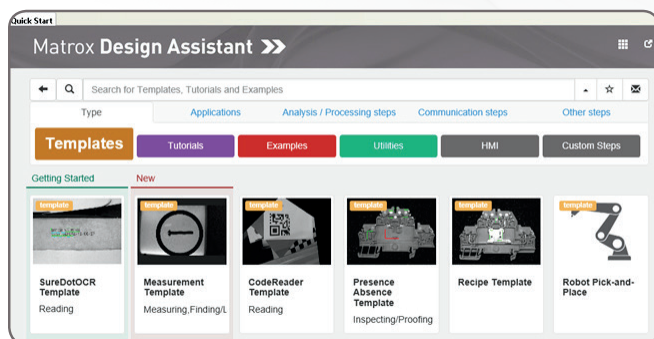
Quick Start

Matrox Design Assistant

Search for Templates, Tutorials and Examples

Type | Applications | Analysis / Processing steps | Communication steps | Other steps

Templates | Tutorials | Examples | Utilities | HMI | Custom Steps

Getting Started | New

template
SureDotOCR Template
Reading

template
Measurement Template
Measuring,Finding/L

template
CodeReader Template
Reading

template
Presence Absence Template
Inspecting/Proofing

template
Recipe Template

template
Robot Pick-and-Place